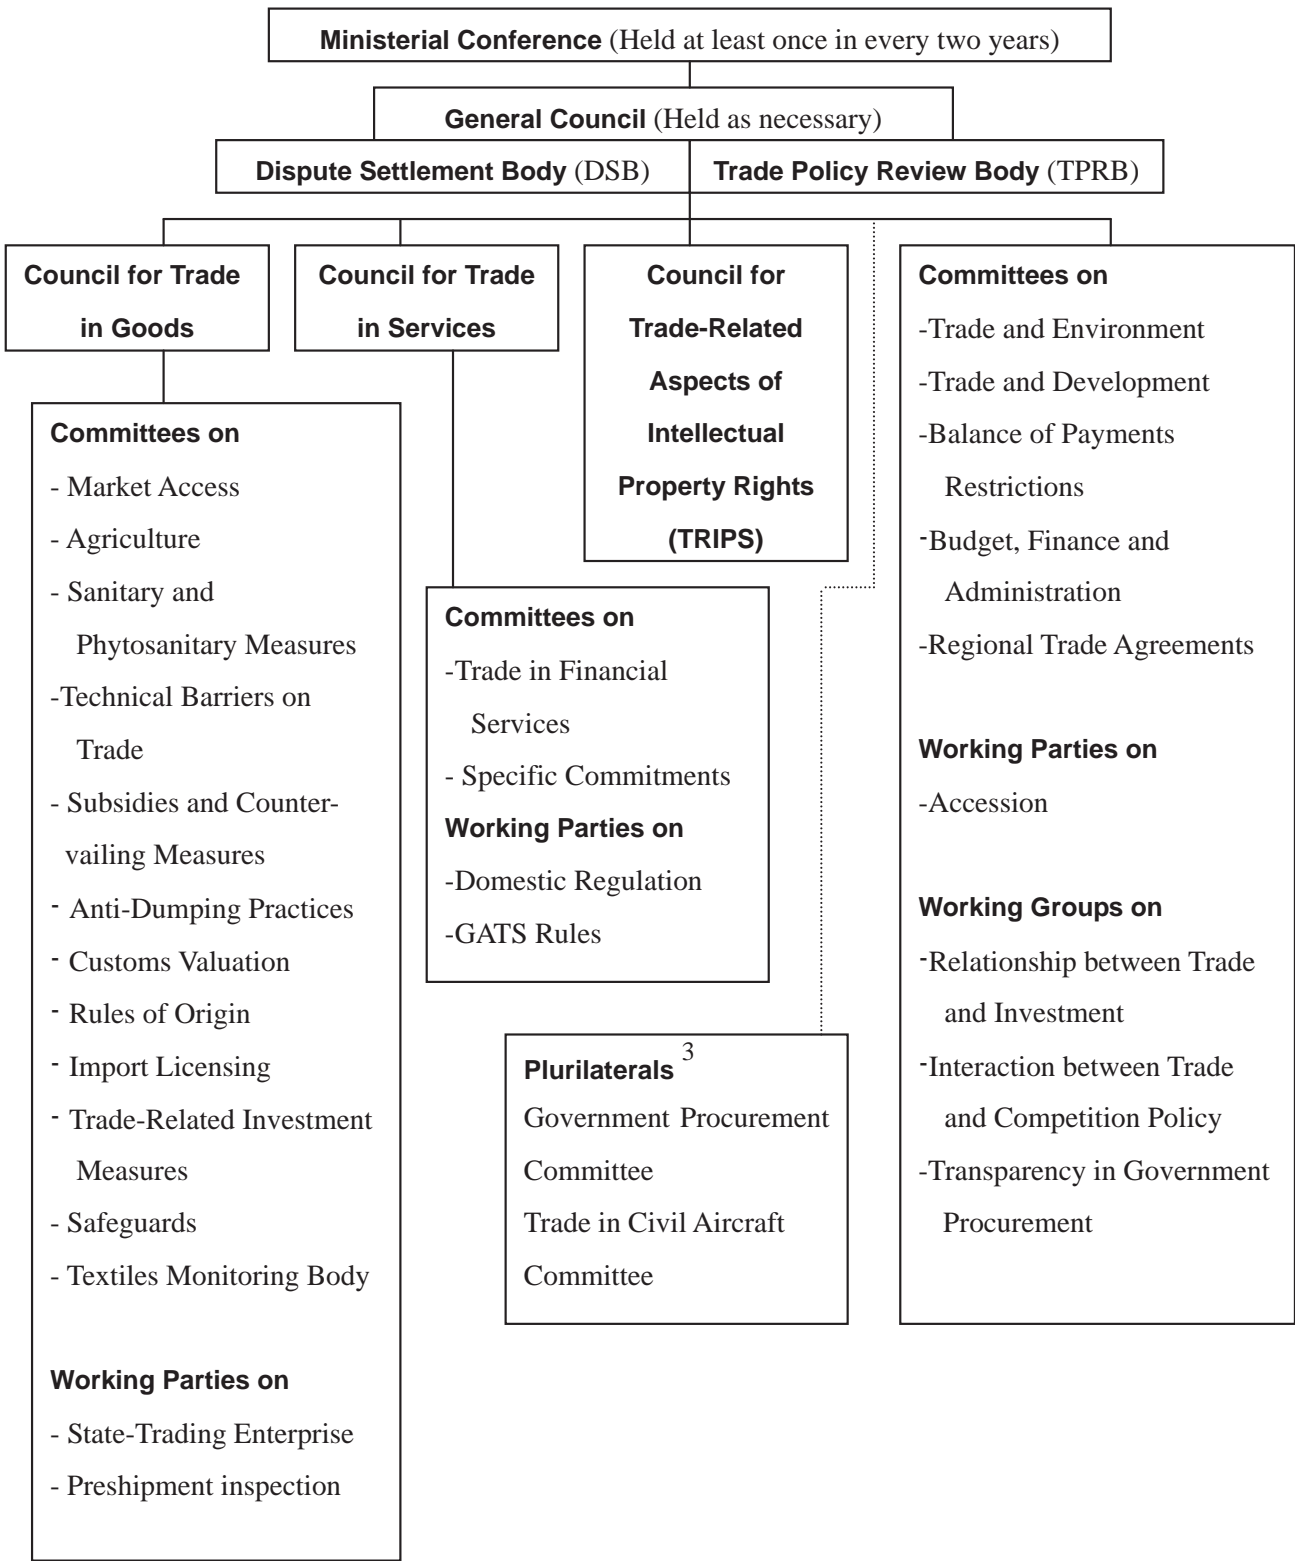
Ministerial Conference (Held at least once in every two years)

General Council (Held as necessary)

Dispute Settlement Body (DSB)

Trade Policy Review Body (TPRB)

Council for Trade in Goods

Council for Trade in Services

Council for Trade-Related Aspects of Intellectual Property Rights (TRIPS)

Committees on
-Trade and Environment
-Trade and Development
-Balance of Payments Restrictions
-Budget, Finance and Administration
-Regional Trade Agreements

Working Parties on
-Accession

Working Groups on
-Relationship between Trade and Investment
-Interaction between Trade and Competition Policy
-Transparency in Government Procurement

Committees on
- Market Access
- Agriculture
- Sanitary and Phytosanitary Measures
-Technical Barriers on Trade
- Subsidies and Countervailing Measures
- Anti-Dumping Practices
- Customs Valuation
- Rules of Origin
- Import Licensing
- Trade-Related Investment Measures
- Safeguards
- Textiles Monitoring Body

Working Parties on
- State-Trading Enterprise
- Preshipment inspection

Committees on
-Trade in Financial Services
- Specific Commitments
Working Parties on
-Domestic Regulation
-GATS Rules

Plurilaterals $^{3}$
Government Procurement Committee
Trade in Civil Aircraft Committee